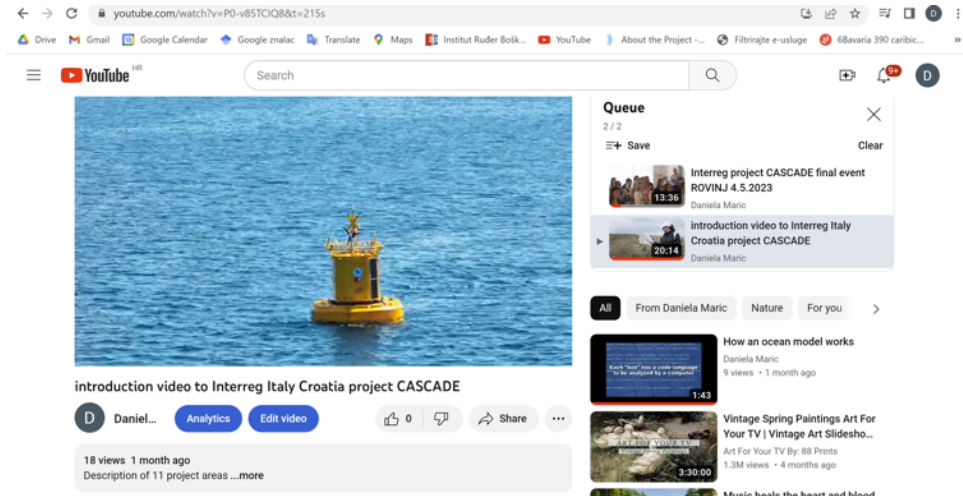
youtube.com/watch?v=P0-v85TCIQ8&t=215s

D

Drive Gmail Google Calendar Google znalac Translate Maps Institut Ruđer Bošk... YouTube About the Project -... Filtrirajte e-usluge 6Bavaria 390 caribic...

YouTube HR

Search

9+

D

Queue

2 / 2

Save

Clear

13:36

Interreg project CASCADE final event ROVINJ 4.5.2023

Daniela Maric

20:14

introduction video to Interreg Italy Croatia project CASCADE

Daniela Maric

All From Daniela Maric Nature For you

1:43

How an ocean model works

Daniela Maric

9 views • 1 month ago

3:30:00

Vintage Spring Paintings Art For Your TV | Vintage Art Slidesho...

Art For Your TV By: 88 Prints

1.3M views • 4 months ago

Music heals the heart and blood

introduction video to Interreg Italy Croatia project CASCADE

D

Daniel...

Analytics

Edit video

0

Share

...

18 views 1 month ago

Description of 11 project areas ...more